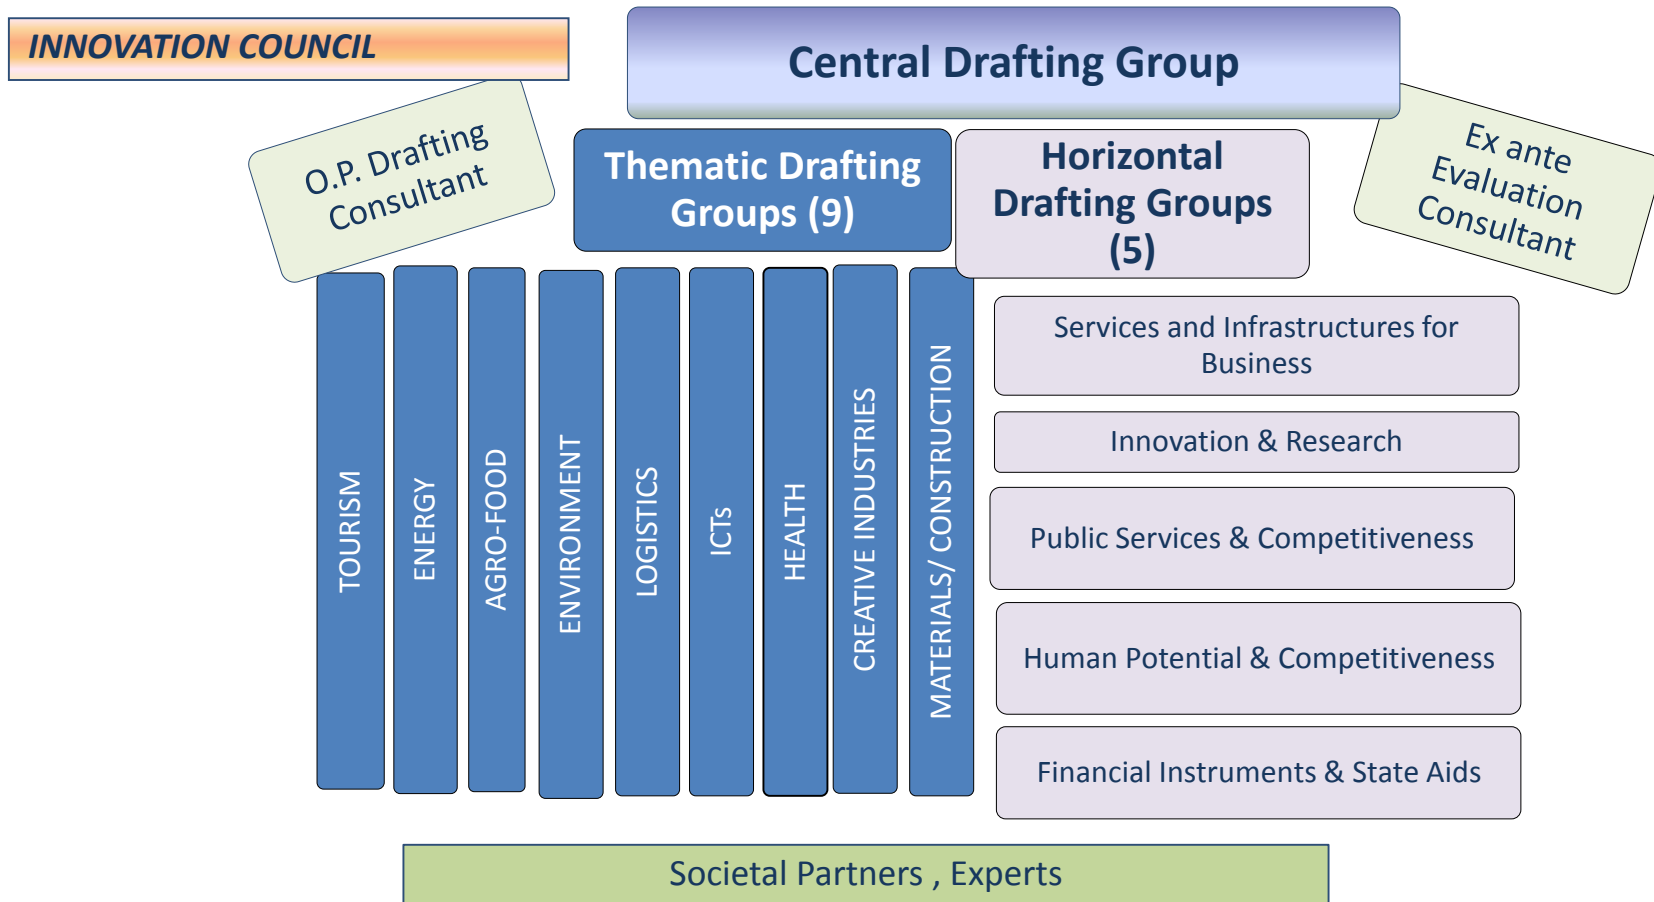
INNOVATION COUNCIL

Central Drafting Group

O.P. Drafting Consultant

Thematic Drafting Groups (9)

Horizontal Drafting Groups (5)

Ex ante Evaluation Consultant

TOURISM

ENERGY

AGRO-FOOD

ENVIRONMENT

LOGISTICS

ICTs

HEALTH

CREATIVE INDUSTRIES

MATERIALS/ CONSTRUCTION

Services and Infrastructures for Business

Innovation & Research

Public Services & Competitiveness

Human Potential & Competitiveness

Financial Instruments & State Aids

Societal Partners , Experts